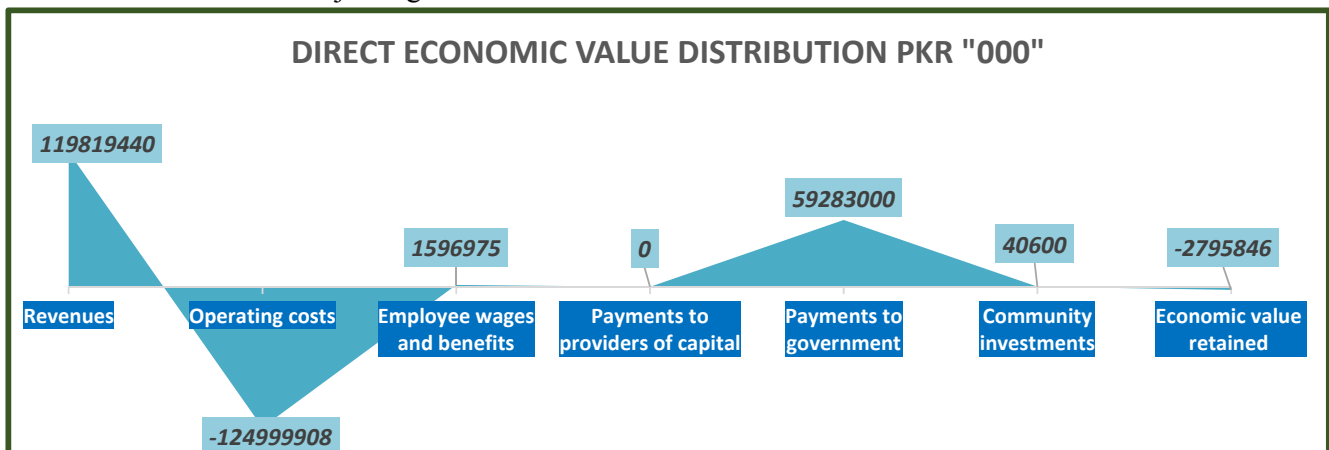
DIRECT ECONOMIC VALUE DISTRIBUTION PKR "000"

119819440

59283000

1596975

0

40600

-2795846

Revenues

Operating costs

Employee wages and benefits

Payments to providers of capital

Payments to government

Community investments

Economic value retained

-124999908